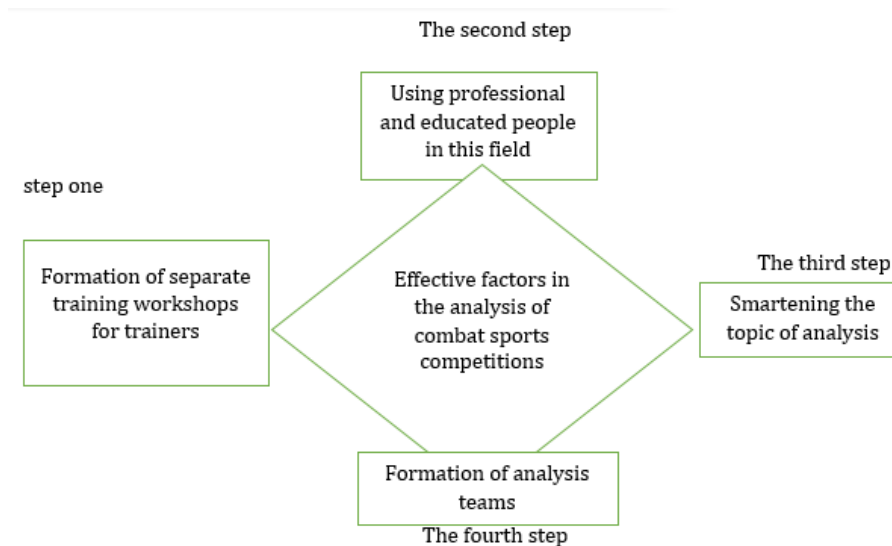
The second step

Using professional and educated people in this field

step one

Formation of separate training workshops for trainers

Effective factors in the analysis of combat sports competitions

The third step

Smartening the topic of analysis

Formation of analysis teams

The fourth step